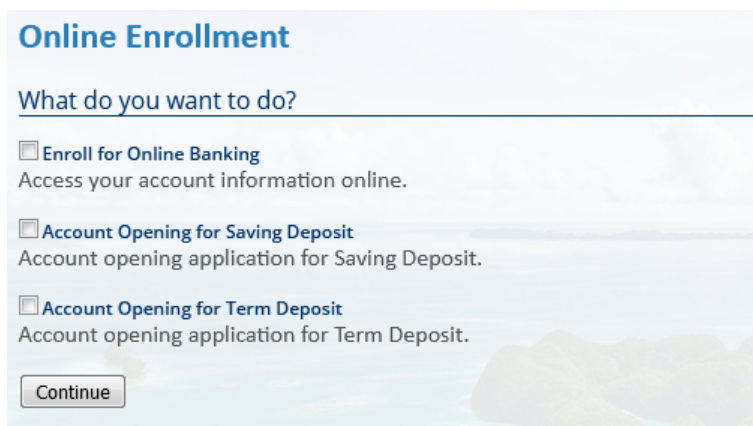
Online Enrollment

What do you want to do?

Enroll for Online Banking
Access your account information online.

Account Opening for Saving Deposit
Account opening application for Saving Deposit.

Account Opening for Term Deposit
Account opening application for Term Deposit.

Continue